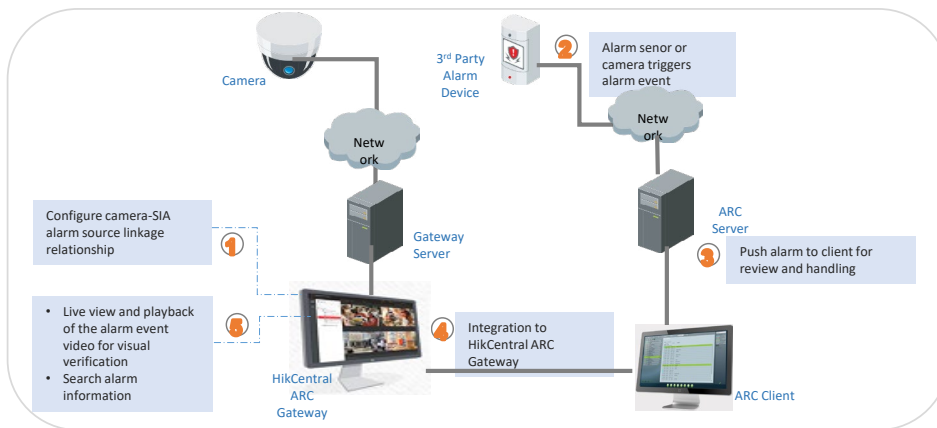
Camera

3rd Party Alarm Device

2

Alarm senor or camera triggers alarm event

Netw ork

Netw ork

Configure camera-SIA alarm source linkage relationship

1

Gateway Server

ARC Server

3

Push alarm to client for review and handling

• Live view and playback of the alarm event video for visual verification
• Search alarm information

5

4

Integration to HikCentral ARC Gateway

HikCentral ARC Gateway

ARC Client